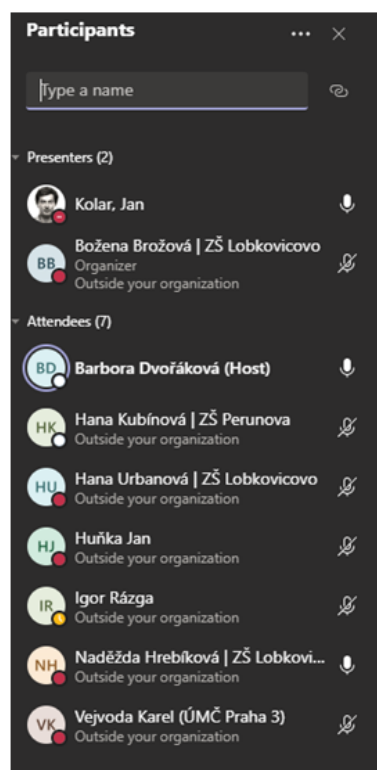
Participants

Type a name

Presenters (2)

Kolar, Jan

BB Božena Brožová | ZŠ Lobkovicovo
Organizer
Outside your organization

Attendees (7)

BD Barbora Dvořáková (Host)

HK Hana Kubínová | ZŠ Perunova
Outside your organization

HU Hana Urbanová | ZŠ Lobkovicovo
Outside your organization

HJ Huňka Jan
Outside your organization

IR Igor Rázga
Outside your organization

NH Naděžda Hrebíková | ZŠ Lobkovi...
Outside your organization

VK Vejvoda Karel (ÚMČ Praha 3)
Outside your organization